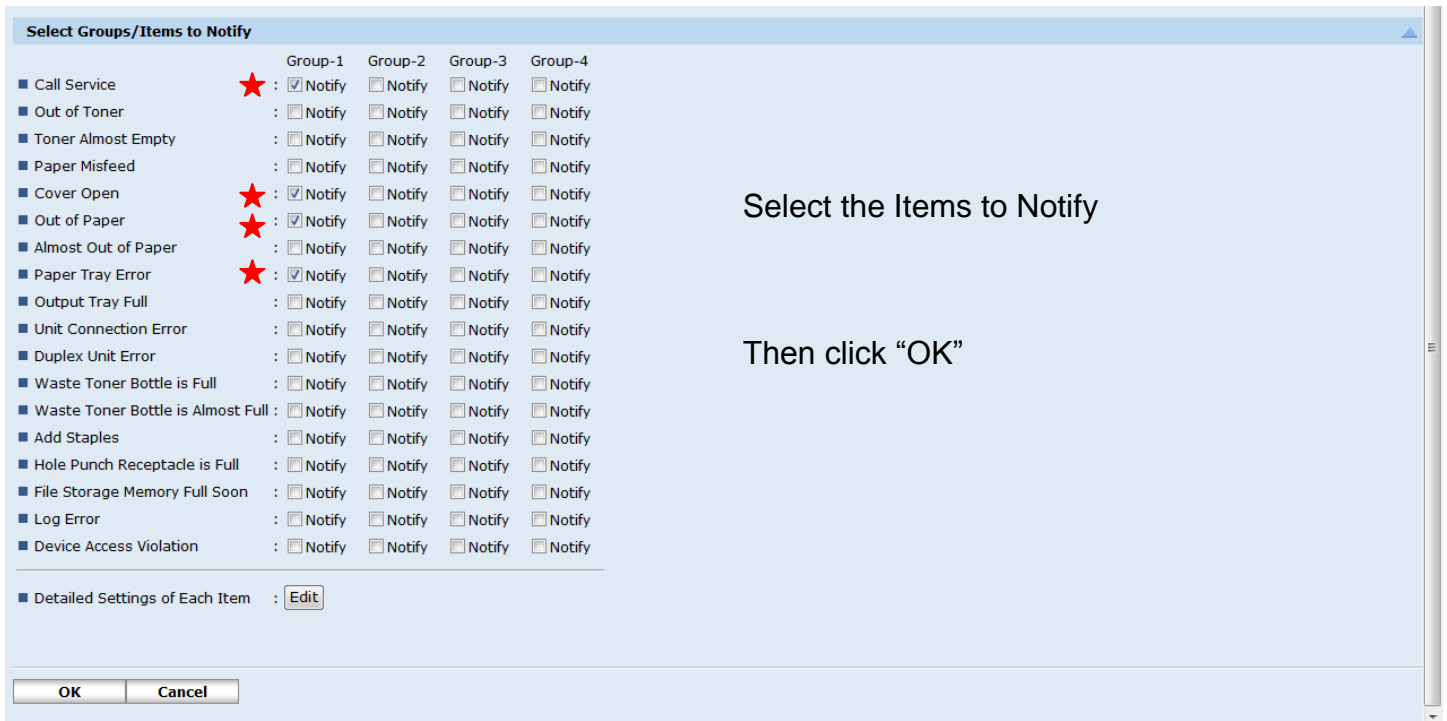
Select Groups/Items to Notify

| | | Group-1 | Group-2 | Group-3 | Group-4 |
|---|---|---|---|---|---|
| Call Service | : | Notify | Notify | Notify | Notify |
| Out of Toner | : | Notify | Notify | Notify | Notify |
| Toner Almost Empty | : | Notify | Notify | Notify | Notify |
| Paper Misfeed | : | Notify | Notify | Notify | Notify |
| Cover Open | : | Notify | Notify | Notify | Notify |
| Out of Paper | : | Notify | Notify | Notify | Notify |
| Almost Out of Paper | : | Notify | Notify | Notify | Notify |
| Paper Tray Error | : | Notify | Notify | Notify | Notify |
| Output Tray Full | : | Notify | Notify | Notify | Notify |
| Unit Connection Error | : | Notify | Notify | Notify | Notify |
| Duplex Unit Error | : | Notify | Notify | Notify | Notify |
| Waste Toner Bottle is Full | : | Notify | Notify | Notify | Notify |
| Waste Toner Bottle is Almost Full | : | Notify | Notify | Notify | Notify |
| Add Staples | : | Notify | Notify | Notify | Notify |
| Hole Punch Receptacle is Full | : | Notify | Notify | Notify | Notify |
| File Storage Memory Full Soon | : | Notify | Notify | Notify | Notify |
| Log Error | : | Notify | Notify | Notify | Notify |
| Device Access Violation | : | Notify | Notify | Notify | Notify |

Detailed Settings of Each Item : Edit

Select the Items to Notify

Then click “OK”

OK Cancel